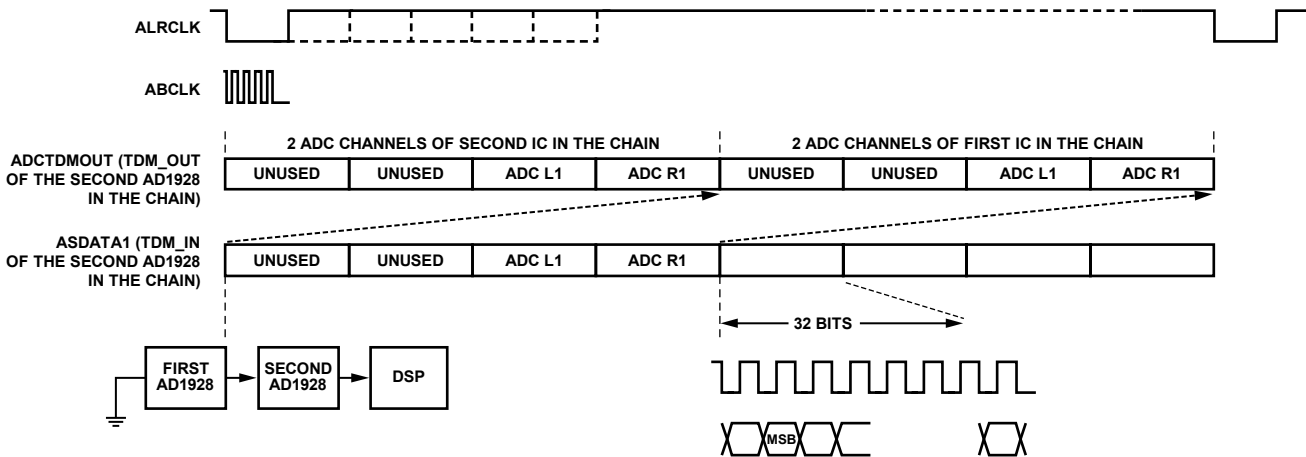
ALRCLK

ABCLK

2 ADC CHANNELS OF SECOND IC IN THE CHAIN

2 ADC CHANNELS OF FIRST IC IN THE CHAIN

ADCTDMOUT (TDM_OUT OF THE SECOND AD1928 IN THE CHAIN)

| UNUSED | UNUSED | ADC L1 | ADC R1 | UNUSED | UNUSED | ADC L1 | ADC R1 |
|---|---|---|---|---|---|---|---|

ASDATA1 (TDM_IN OF THE SECOND AD1928 IN THE CHAIN)

| UNUSED | UNUSED | ADC L1 | ADC R1 | | | | |
|---|---|---|---|---|---|---|---|

32 BITS

FIRST AD1928

SECOND AD1928

DSP

MSB